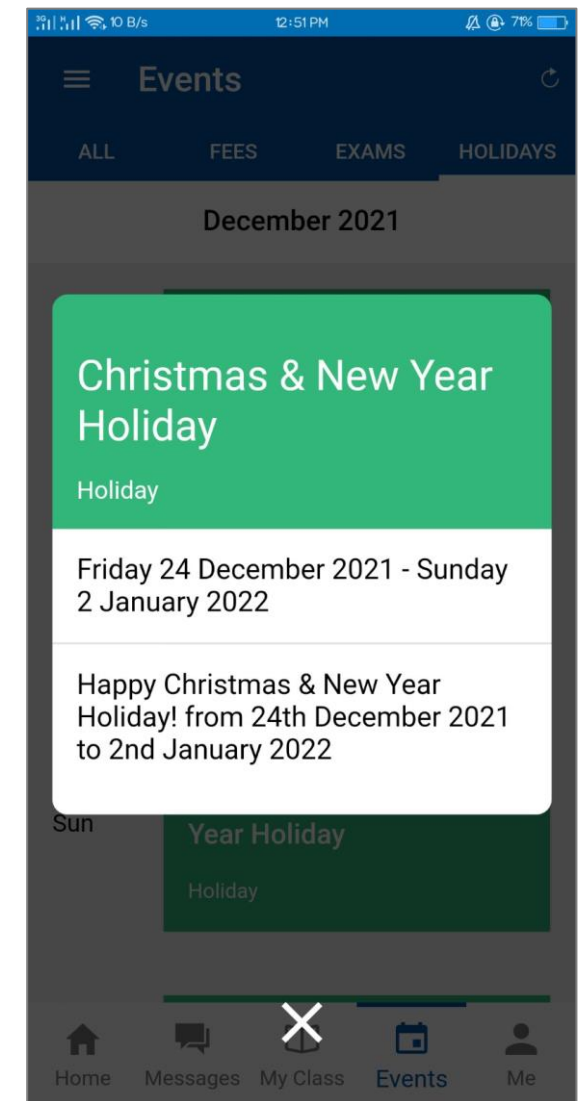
10 B/s 12:51 PM 71%

Events

ALL FEES EXAMS HOLIDAYS

December 2021

Christmas & New Year Holiday

Holiday

Friday 24 December 2021 - Sunday 2 January 2022

Happy Christmas & New Year Holiday! from 24th December 2021 to 2nd January 2022

Sun

Year Holiday

Holiday

Home Messages My Class Events Me